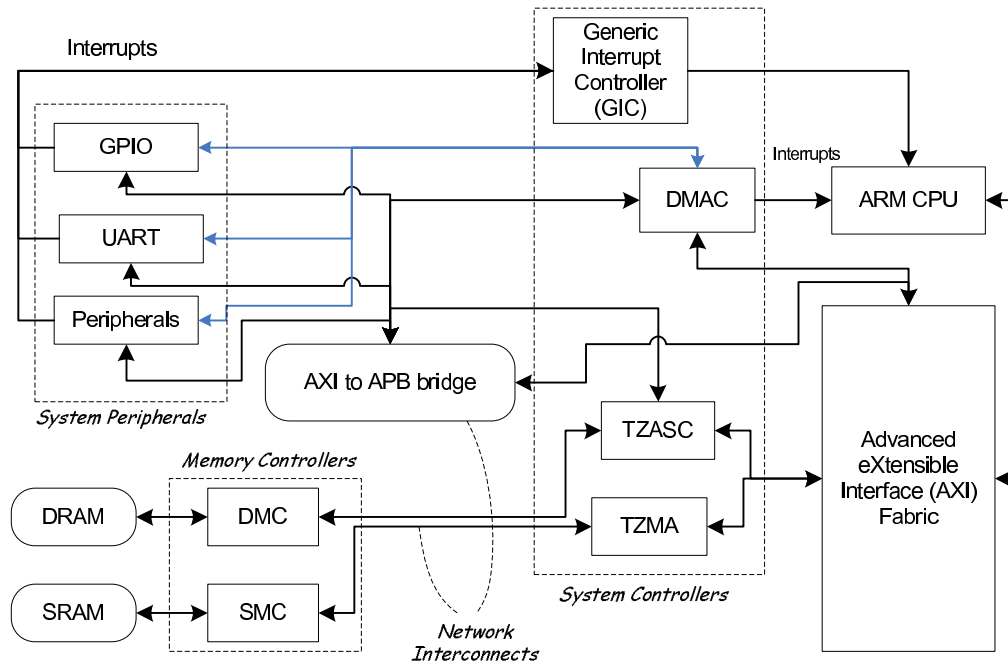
Interrupts

Generic Interrupt Controller (GIC)

GPIO

UART

Peripherals

System Peripherals

Interrupts

DMAC

ARM CPU

AXI to APB bridge

TZASC

TZMA

Advanced eXtensible Interface (AXI) Fabric

Memory Controllers

DRAM

DMC

SRAM

SMC

Network Interconnects

System Controllers